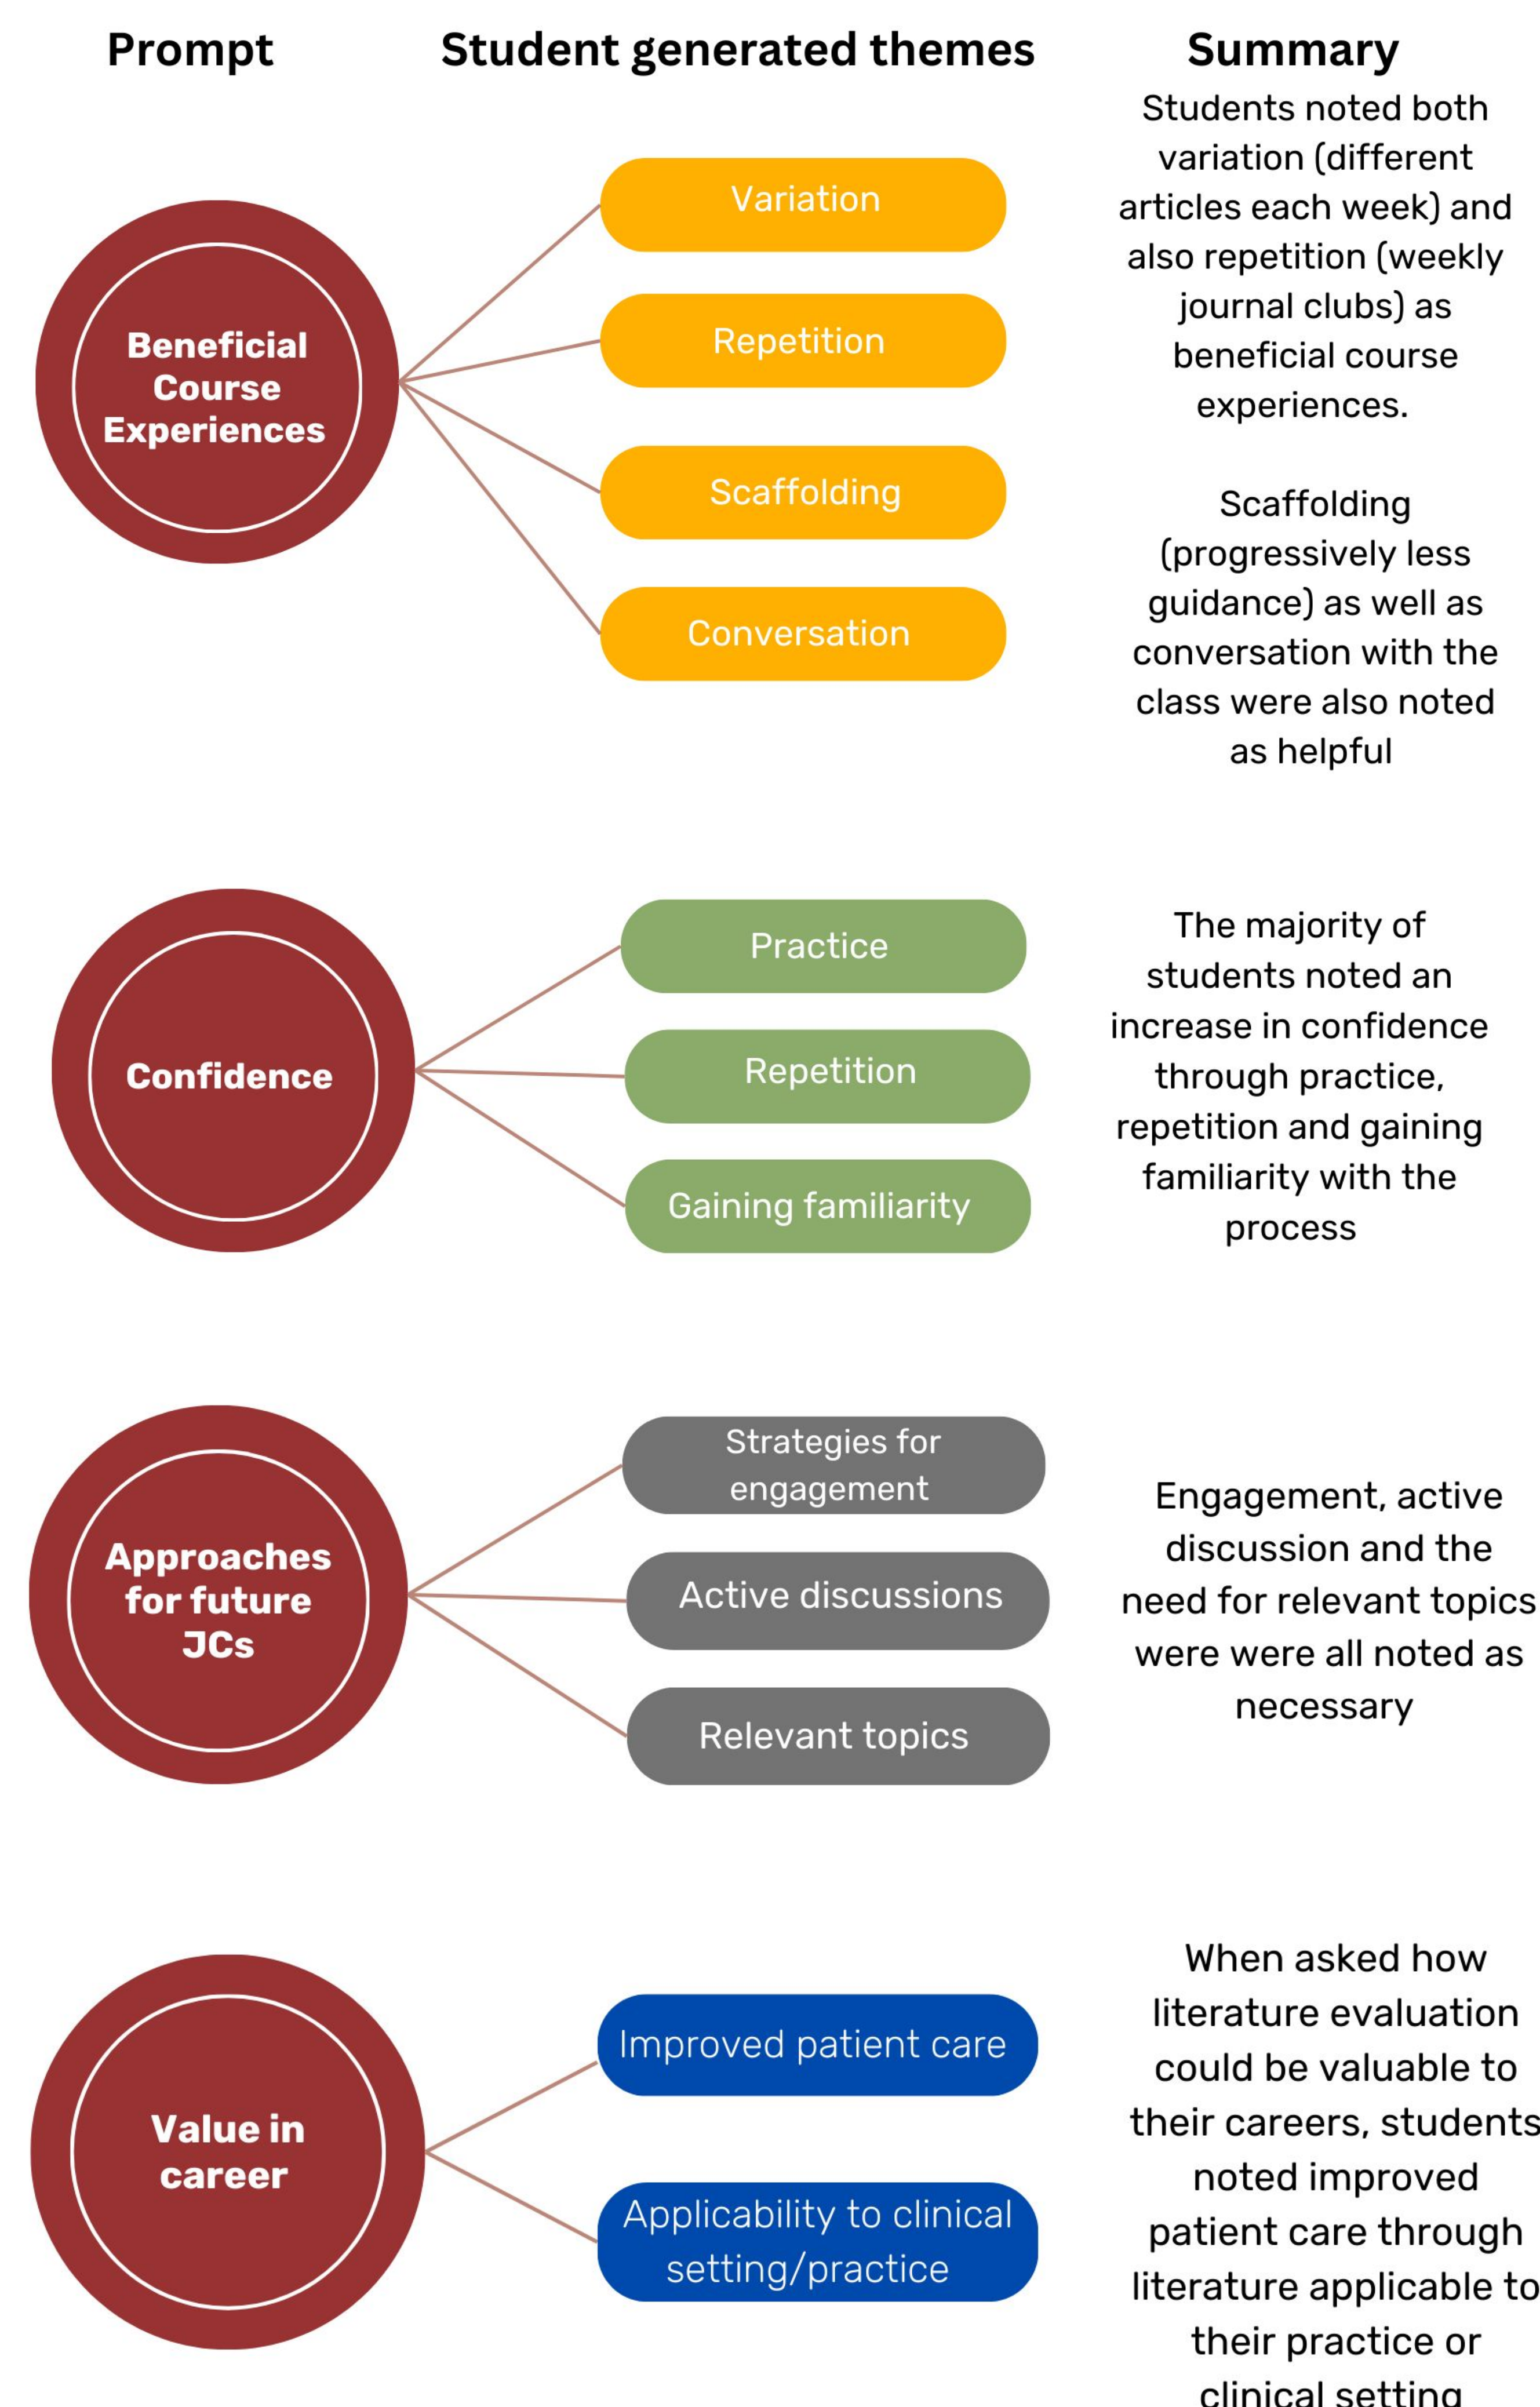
Prompt

Student generated themes

Summary

Beneficial Course Experiences

Variation

Repetition

Scaffolding

Conversation

Students noted both variation (different articles each week) and also repetition (weekly journal clubs) as beneficial course experiences.

Scaffolding (progressively less guidance) as well as conversation with the class were also noted as helpful

Confidence

Practice

Repetition

Gaining familiarity

The majority of students noted an increase in confidence through practice, repetition and gaining familiarity with the process

Approaches for future JCs

Strategies for engagement

Active discussions

Relevant topics

Engagement, active discussion and the need for relevant topics were were all noted as necessary

Value in career

Improved patient care

Applicability to clinical setting/practice

When asked how literature evaluation could be valuable to their careers, students noted improved patient care through literature applicable to their practice or clinical setting